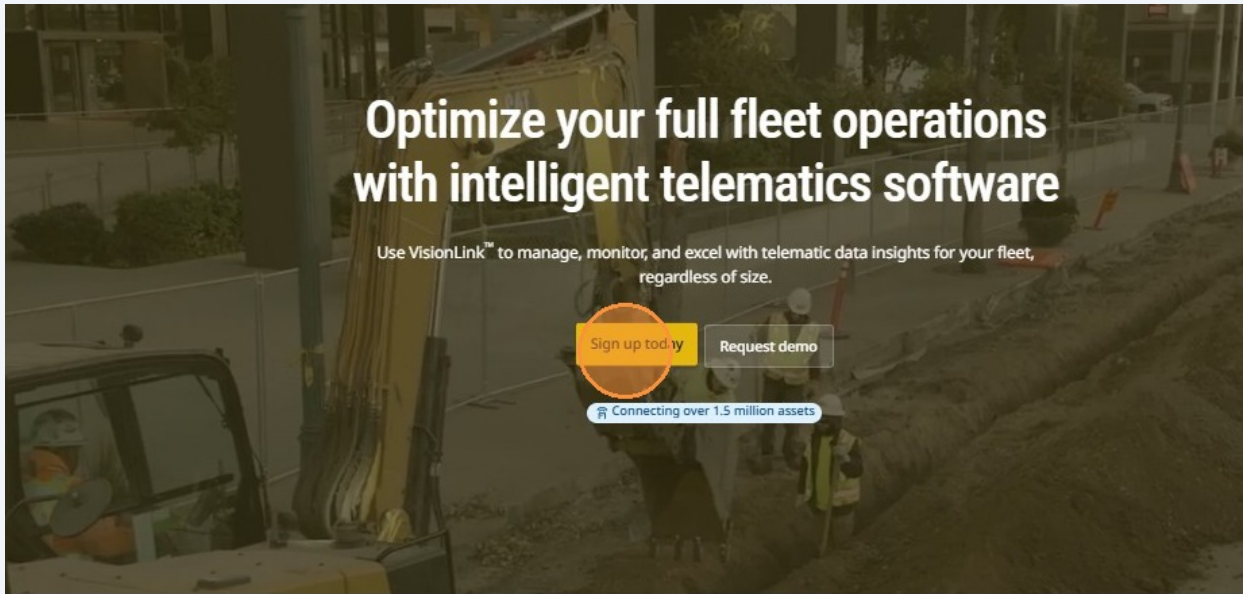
Optimize your full fleet operations with intelligent telematics software

Use VisionLink™ to manage, monitor, and excel with telematic data insights for your fleet, regardless of size.

Sign up today

Request demo

Connecting over 1.5 million assets